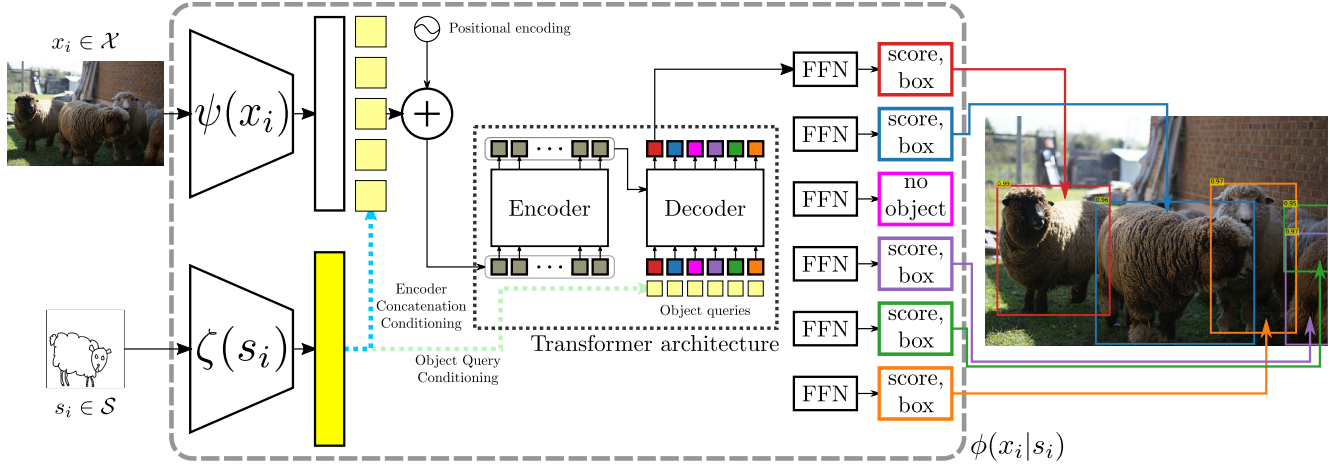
$x_i \in \mathcal{X}$

$\psi(x_i)$

Positional encoding

$+$

Encoder

Decoder

$\zeta(s_i)$

$s_i \in \mathcal{S}$

Encoder Concatenation Conditioning

Object queries

Object Query Conditioning

Transformer architecture

FFN

score, box

FFN

score, box

FFN

no object

FFN

score, box

FFN

score, box

FFN

score, box

0.99

0.98

0.97

0.95

0.97

$\phi(x_i|s_i)$